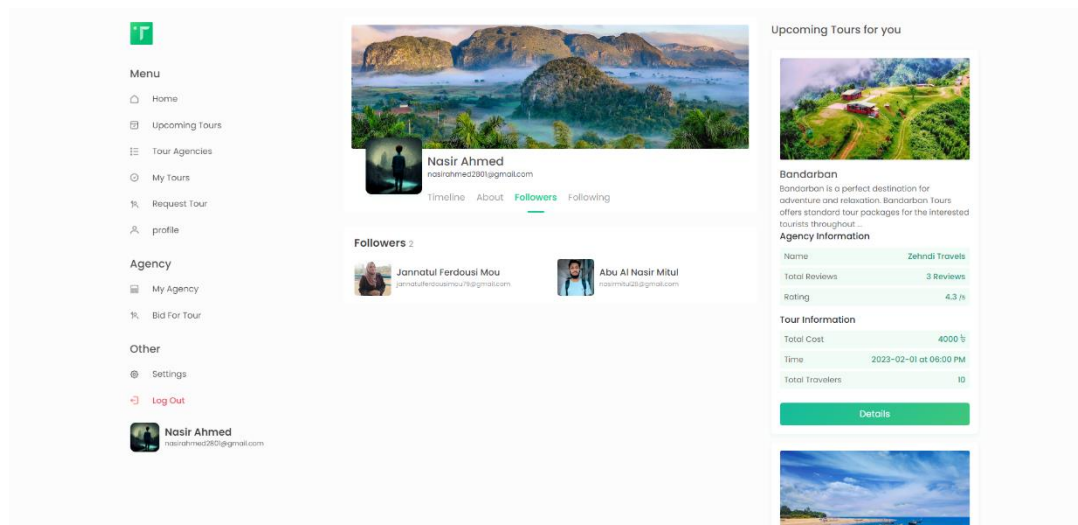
Menu

Home

Upcoming Tours

Tour Agencies

My Tours

Request Tour

profile

Agency

My Agency

Bid For Tour

Other

Settings

Log Out

Nasir Ahmed
nasirahmed2801@gmail.com

Nasir Ahmed
nasirahmed2801@gmail.com

Timeline About Followers Following

Followers 2

Jannatul Ferdousi Mou
jannatulferdousimou79@gmail.com

Abu Al Nasir Mitul
nasirmitul25@gmail.com

Upcoming Tours for you

Bandarban

Bandarban is a perfect destination for adventure and relaxation. Bandarban Tours offers standard tour packages for the interested tourists throughout ...

Agency Information

| Name | Zehndi Travels |
|---|---|
| Total Reviews | 3 Reviews |
| Rating | 4.3 /5 |

Tour Information

| Total Cost | 4000 ৳ |
|---|---|
| Time | 2023-02-01 at 06:00 PM |
| Total Travelers | 10 |

Details